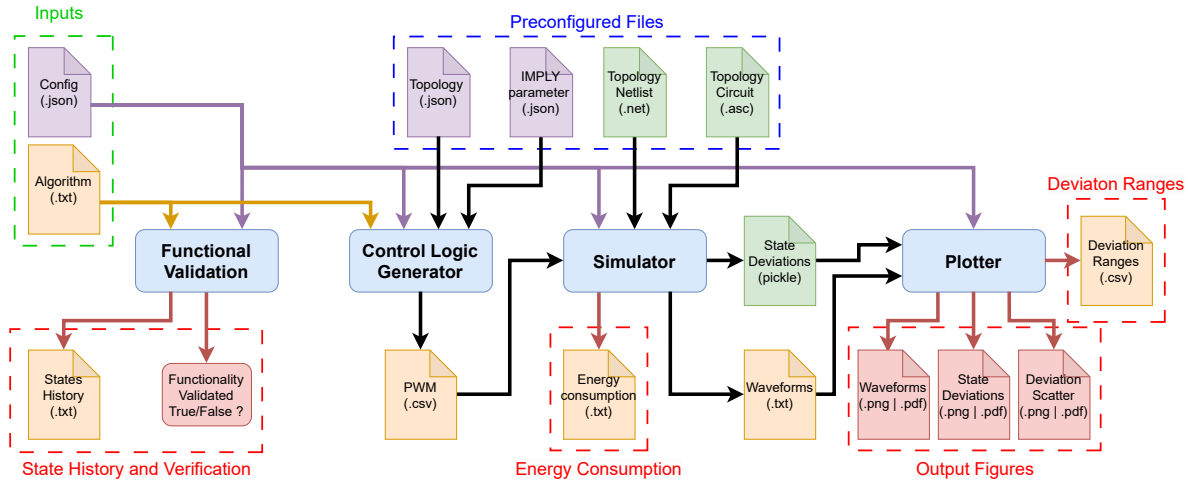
Inputs

Config (.json)

Algorithm (.txt)

Preconfigured Files

Topology (.json)

IMPLY parameter (.json)

Topology Netlist (.net)

Topology Circuit (.asc)

Deviaton Ranges

Functional Validation

Control Logic Generator

Simulator

State Deviations (pickle)

Plotter

Deviation Ranges (.csv)

States History (.txt)

Functionality Validated True/False ?

PWM (.csv)

Energy consumption (.txt)

Waveforms (.txt)

Waveforms (.png | .pdf)

State Deviations (.png | .pdf)

Deviation Scatter (.png | .pdf)

State History and Verification

Energy Consumption

Output Figures